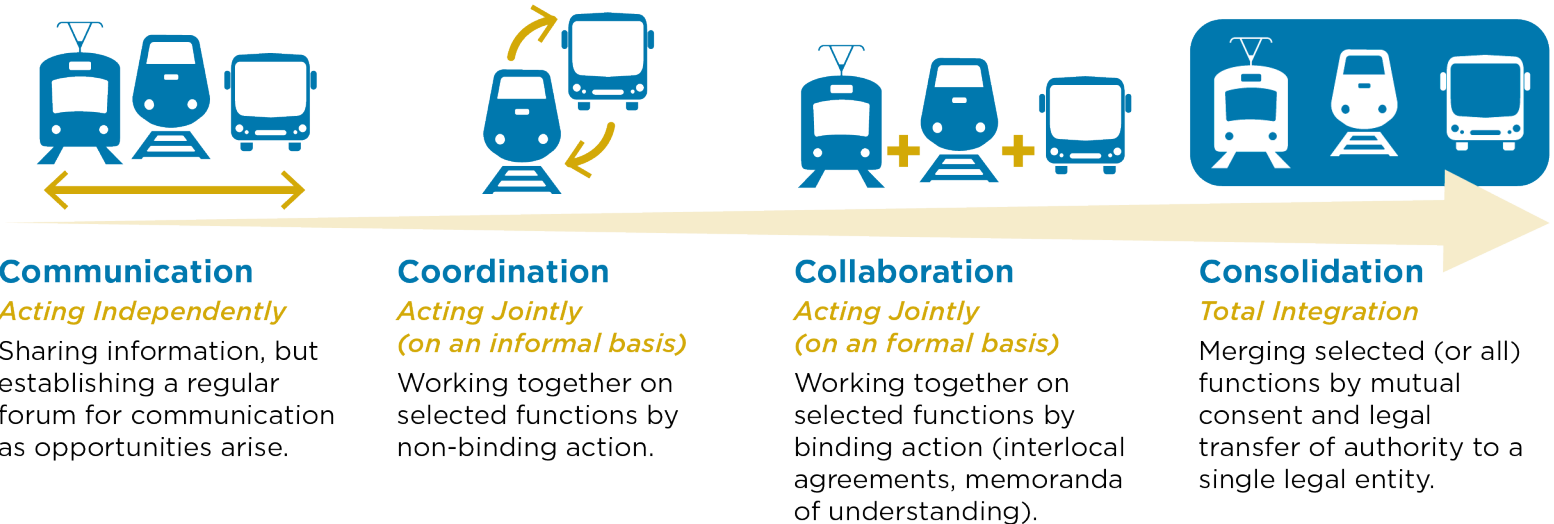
Communication
Acting Independently
Sharing information, but establishing a regular forum for communication as opportunities arise.

Coordination
Acting Jointly (on an informal basis)
Working together on selected functions by non-binding action.

Collaboration
Acting Jointly (on an formal basis)
Working together on selected functions by binding action (interlocal agreements, memoranda of understanding).

Consolidation
Total Integration
Merging selected (or all) functions by mutual consent and legal transfer of authority to a single legal entity.